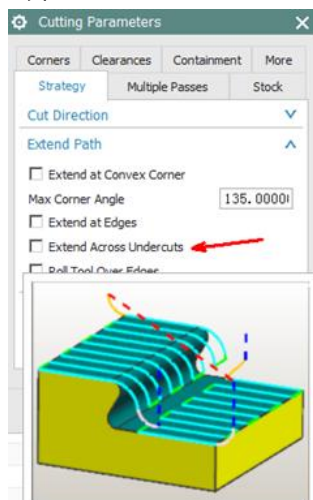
Cutting Parameters

Corners | Clearances | Containment | More
Strategy | Multiple Passes | Stock

Cut Direction

Extend Path

Extend at Convex Corner

Max Corner Angle 135.0000

Extend at Edges

Extend Across Undercuts

Roll Tool Over Edges